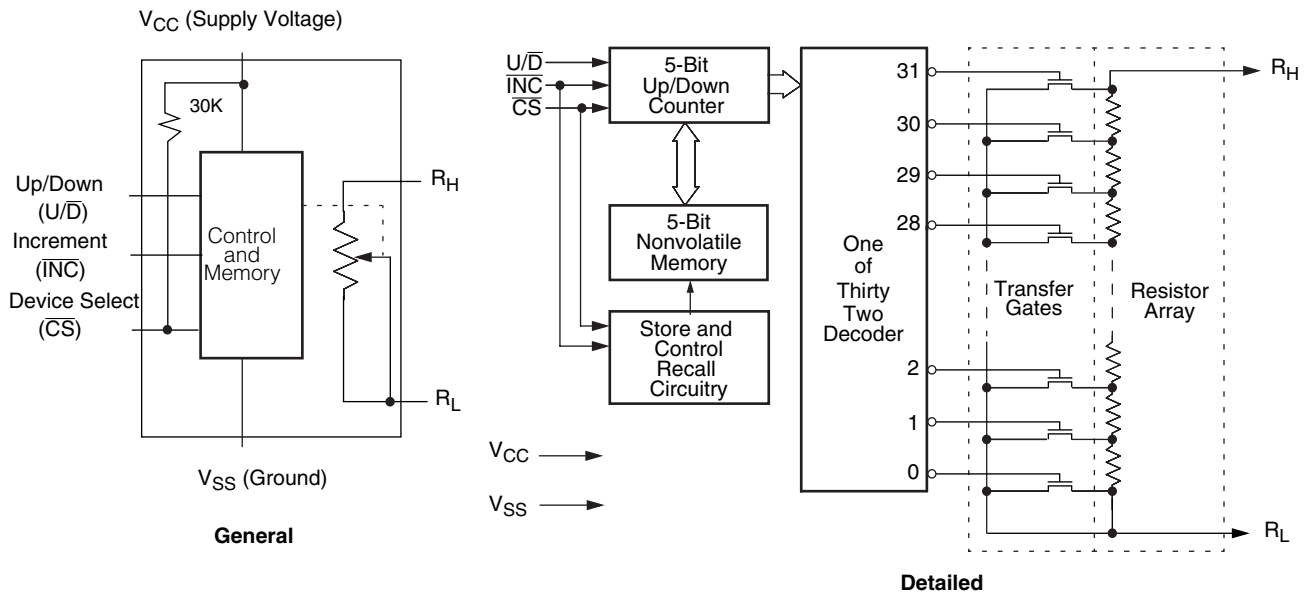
$V_{CC}$ (Supply Voltage)

30K

Up/Down
(U/$\overline{D}$)
Increment
($\overline{INC}$)
Device Select
($\overline{CS}$)

Control and Memory

$R_H$

$R_L$

$V_{SS}$ (Ground)

General

U/$\overline{D}$
$\overline{INC}$
$\overline{CS}$

5-Bit Up/Down Counter

5-Bit Nonvolatile Memory

Store and Control Recall Circuitry

$V_{CC}$

$V_{SS}$

One of Thirty Two Decoder

31
30
29
28
2
1
0

Transfer Gates

Resistor Array

$R_H$

$R_L$

Detailed